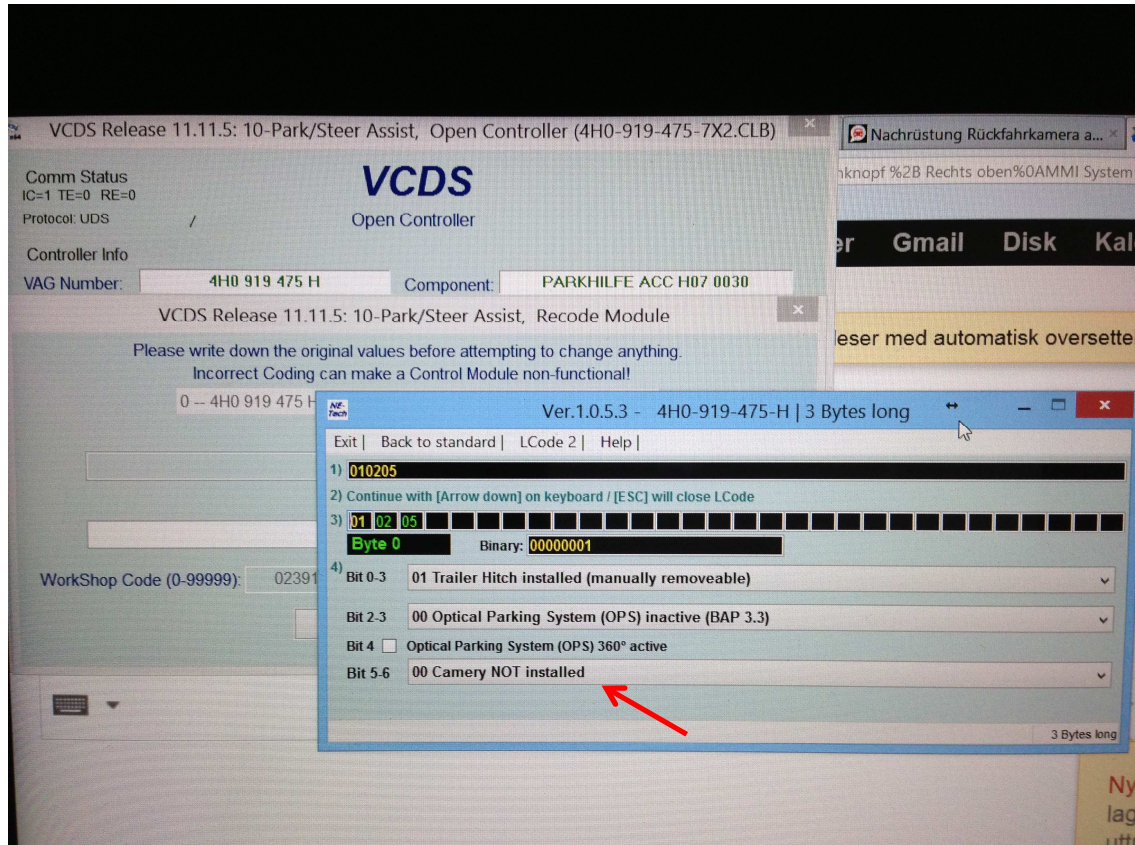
VCDS Release 11.11.5: 10-Park/Steer Assist, Open Controller (4H0-919-475-7X2.CLB)

Nachrüstung Rückfahrkamera a...

Comm Status
IC=1 TE=0 RE=0
Protocol: UDS /

VCDS
Open Controller

nknopf %2B Rechts oben%0AMMI System

er Gmail Disk Ka

Controller Info
VAG Number: 4H0 919 475 H Component: PARKHILFE ACC H07 0030

VCDS Release 11.11.5: 10-Park/Steer Assist, Recode Module

Please write down the original values before attempting to change anything.
Incorrect Coding can make a Control Module non-functional!

leser med automatisk oversette

0 -- 4H0 919 475 H

WorkShop Code (0-99999): 02391

Ver.1.0.5.3 - 4H0-919-475-H | 3 Bytes long

Exit | Back to standard | LCode 2 | Help |

1) 010205

2) Continue with [Arrow down] on keyboard / [ESC] will close LCode

3) 01 02 05

Byte 0 Binary: 00000001

4) Bit 0-3 01 Trailer Hitch installed (manually removeable)

Bit 2-3 00 Optical Parking System (OPS) inactive (BAP 3.3)

Bit 4 Optical Parking System (OPS) 360° active

Bit 5-6 00 Camery NOT installed

3 Bytes long

Ny
lag
utt